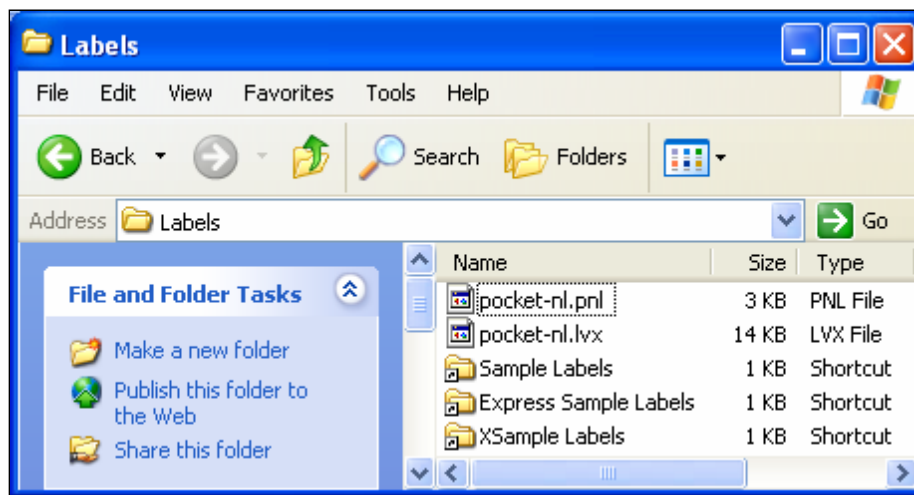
Labels

File Edit View Favorites Tools Help

Back Search Folders

Address Labels Go

File and Folder Tasks

Make a new folder

Publish this folder to the Web

Share this folder

| Name | Size | Type |
|---|---|---|
| pocket-nl.pnl | 3 KB | PNL File |
| pocket-nl.lvx | 14 KB | LVX File |
| Sample Labels | 1 KB | Shortcut |
| Express Sample Labels | 1 KB | Shortcut |
| XSample Labels | 1 KB | Shortcut |